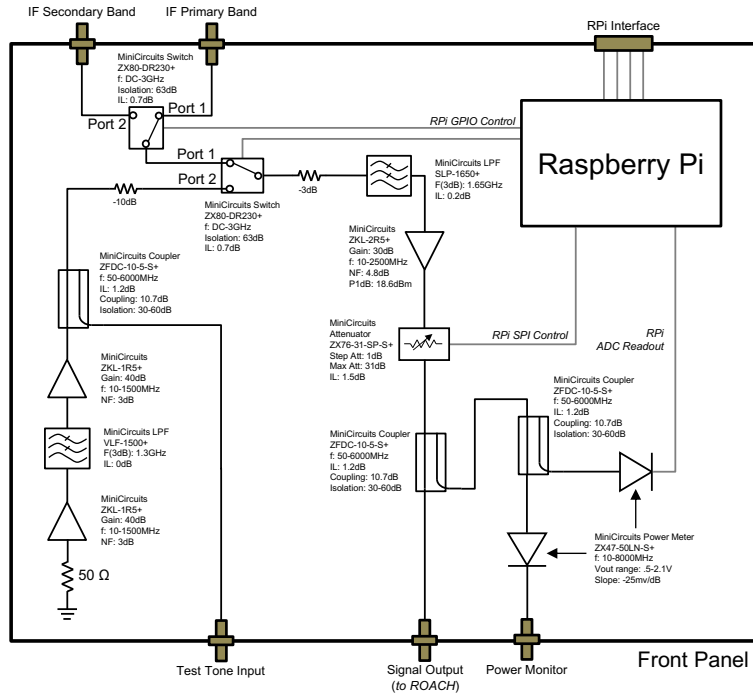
IF Secondary Band

IF Primary Band

RPi Interface

MiniCircuits Switch
ZX80-DR230+
f: DC-3GHz
Isolation: 63dB
IL: 0.7dB

Port 1

Port 2

RPi GPIO Control

Raspberry Pi

Port 1

Port 2

-3dB

MiniCircuits LPF
SLP-1650+
F(3dB): 1.65GHz
IL: 0.2dB

-10dB

MiniCircuits Switch
ZX80-DR230+
f: DC-3GHz
Isolation: 63dB
IL: 0.7dB

MiniCircuits
ZKL-2R5+
Gain: 30dB
f: 10-2500MHz
NF: 4.8dB
P1dB: 18.6dBm

MiniCircuits Coupler
ZFDC-10-5-S+
f: 50-6000MHz
IL: 1.2dB
Coupling: 10.7dB
Isolation: 30-60dB

MiniCircuits
Attenuator
ZX76-31-SP-S+
Step Att: 1dB
Max Att: 31dB
IL: 1.5dB

RPi SPI Control

RPi
ADC Readout

MiniCircuits
ZKL-1R5+
Gain: 40dB
f: 10-1500MHz
NF: 3dB

MiniCircuits Coupler
ZFDC-10-5-S+
f: 50-6000MHz
IL: 1.2dB
Coupling: 10.7dB
Isolation: 30-60dB

MiniCircuits LPF
VLF-1500+
F(3dB): 1.3GHz
IL: 0dB

MiniCircuits Coupler
ZFDC-10-5-S+
f: 50-6000MHz
IL: 1.2dB
Coupling: 10.7dB
Isolation: 30-60dB

MiniCircuits
ZKL-1R5+
Gain: 40dB
f: 10-1500MHz
NF: 3dB

MiniCircuits Power Meter
ZX47-50LN-S+
f: 10-8000MHz
Vout range: .5-2.1V
Slope: -25mv/dB

50 Ω

Test Tone Input

Signal Output
(to ROACH)

Power Monitor

Front Panel